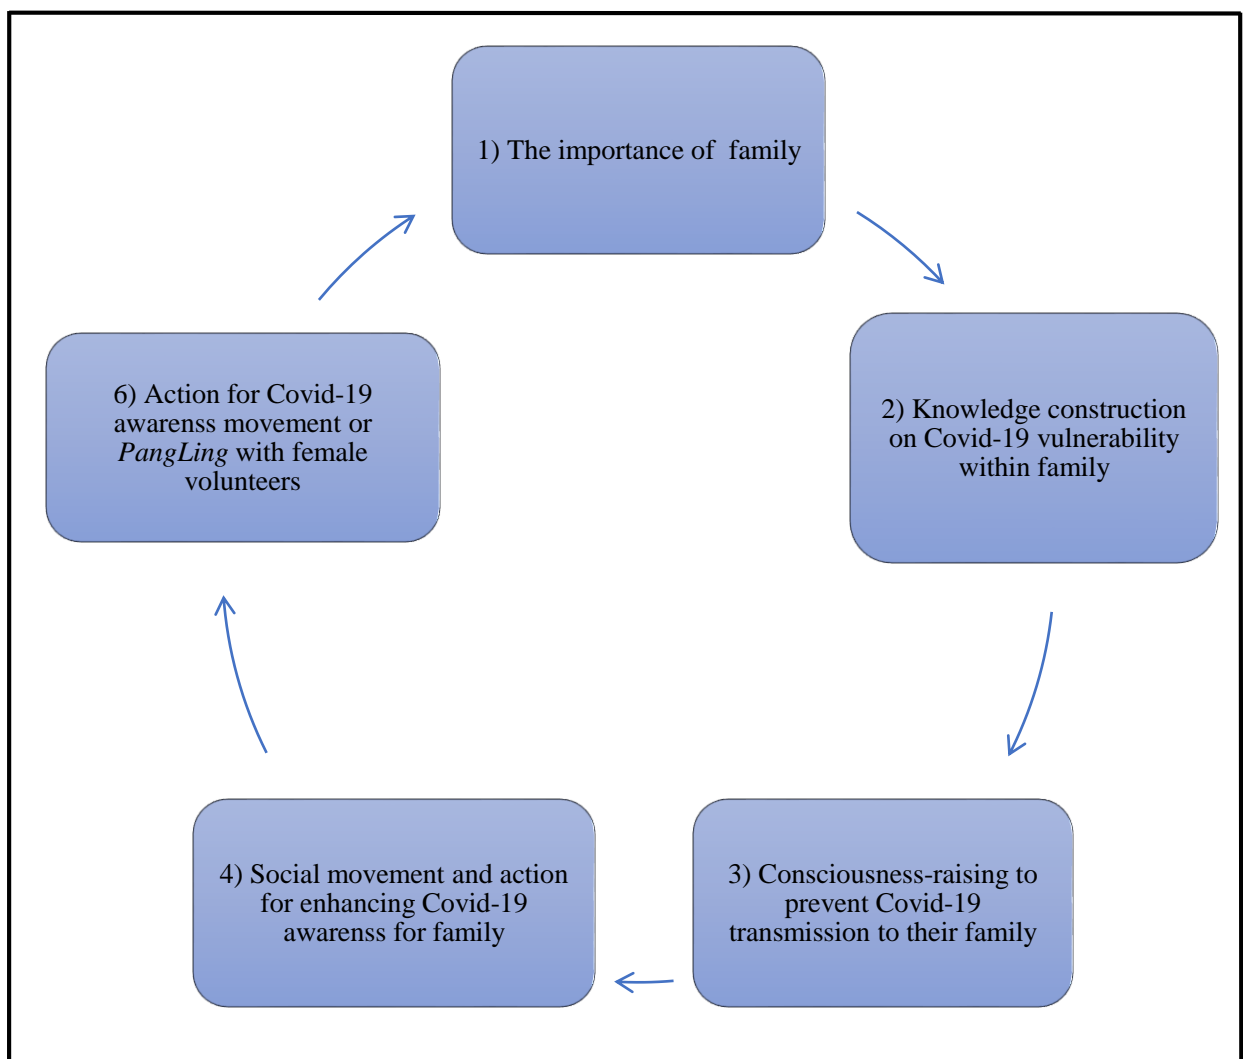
1) The importance of family

2) Knowledge construction on Covid-19 vulnerability within family

3) Consciousness-raising to prevent Covid-19 transmission to their family

4) Social movement and action for enhancing Covid-19 awarenss for family

6) Action for Covid-19 awarenss movement or *PangLing* with female volunteers